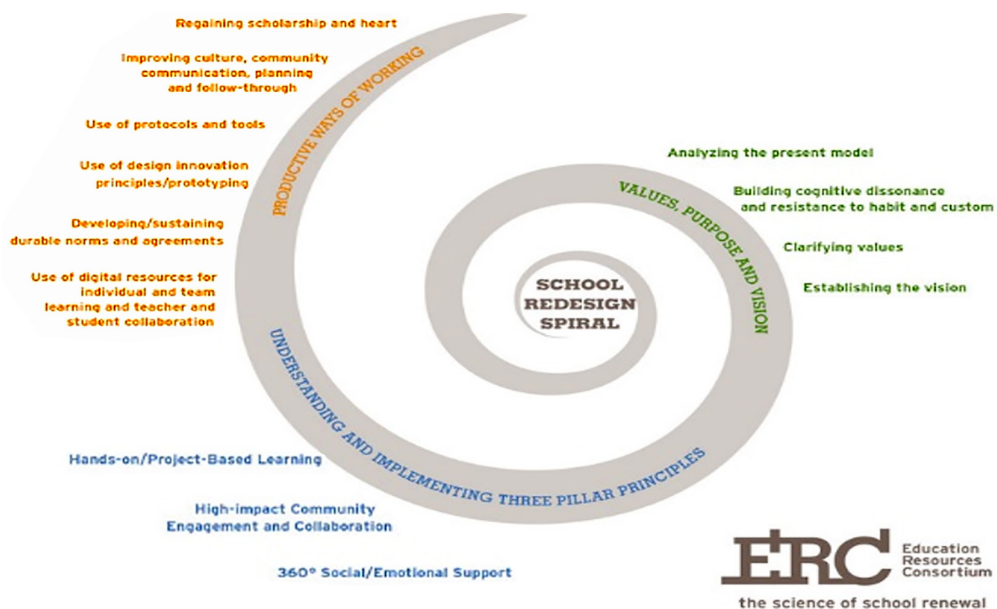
SCHOOL REDESIGN SPIRAL

VALUES, PURPOSE AND VISION

Analyzing the present model

Building cognitive dissonance and resistance to habit and custom

Clarifying values

Establishing the vision

PRODUCTIVE WAYS OF WORKING

Regaining scholarship and heart

Improving culture, community communication, planning and follow-through

Use of protocols and tools

Use of design innovation principles/prototyping

Developing/sustaining durable norms and agreements

Use of digital resources for individual and team learning and teacher and student collaboration

UNDERSTANDING AND IMPLEMENTING THREE PILLAR PRINCIPLES

Hands-on/Project-Based Learning

High-impact Community Engagement and Collaboration

360° Social/Emotional Support

ERC Education Resources Consortium

the science of school renewal